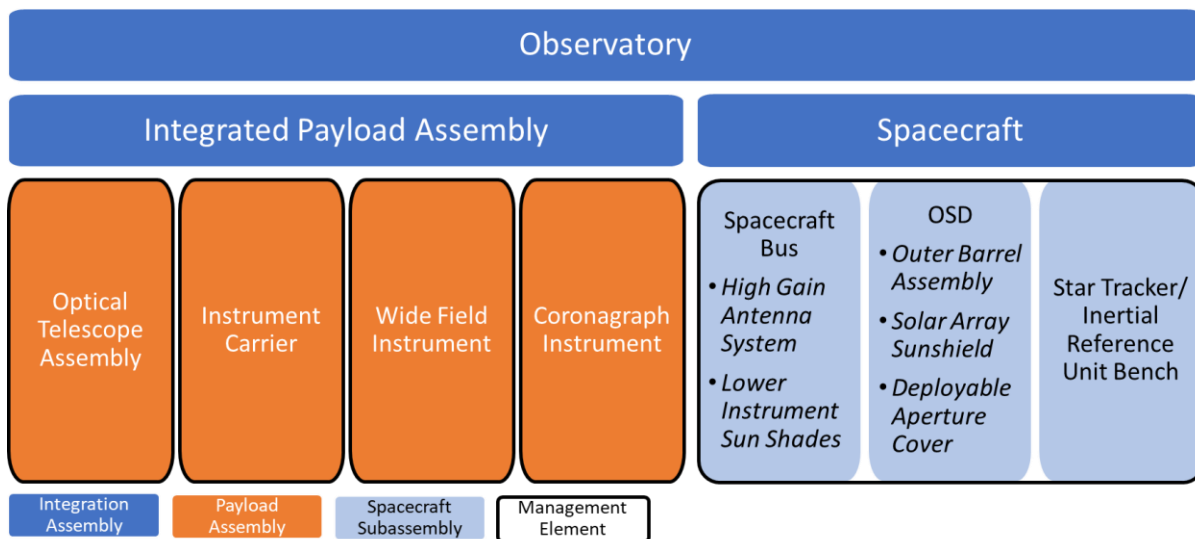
Observatory

Integrated Payload Assembly

Spacecraft

Optical Telescope Assembly

Instrument Carrier

Wide Field Instrument

Coronagraph Instrument

Spacecraft Bus

• *High Gain Antenna System*

• *Lower Instrument Sun Shades*

OSD

• *Outer Barrel Assembly*

• *Solar Array Sunshield*

• *Deployable Aperture Cover*

Star Tracker/ Inertial Reference Unit Bench

Integration Assembly

Payload Assembly

Spacecraft Subassembly

Management Element